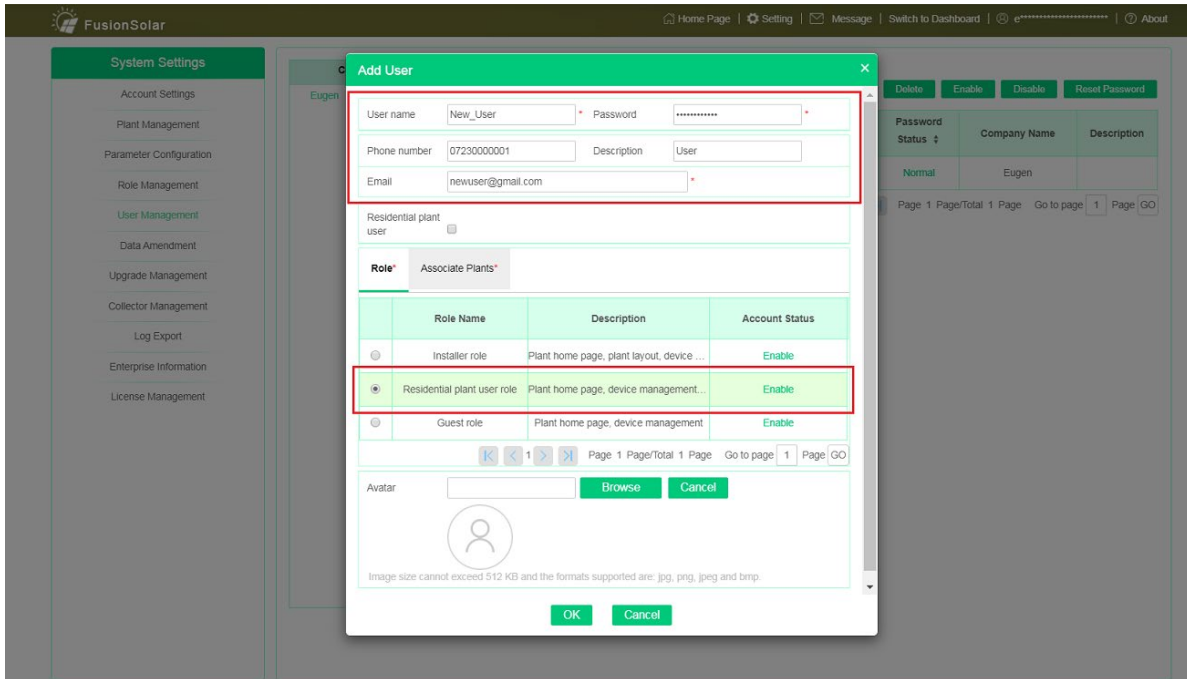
FusionSolar

Home Page | Setting | Message | Switch to Dashboard | e************************ | About

System Settings
Account Settings
Plant Management
Parameter Configuration
Role Management
User Management
Data Amendment
Upgrade Management
Collector Management
Log Export
Enterprise Information
License Management

C
Eugen

Delete Enable Disable Reset Password

| Password Status | Company Name | Description |
|---|---|---|
| Normal | Eugen | |

Page 1 Page/Total 1 Page Go to page 1 Page GO

Add User

User name New_User * Password ············ *
Phone number 07230000001 Description User
Email newuser@gmail.com *

Residential plant user

Role* Associate Plants*

| | Role Name | Description | Account Status |
|---|---|---|---|
| | Installer role | Plant home page, plant layout, device ... | Enable |
| | Residential plant user role | Plant home page, device management... | Enable |
| | Guest role | Plant home page, device management | Enable |

1 Page 1 Page/Total 1 Page Go to page 1 Page GO

Avatar Browse Cancel

Image size cannot exceed 512 KB and the formats supported are: jpg, png, jpeg and bmp.

OK Cancel